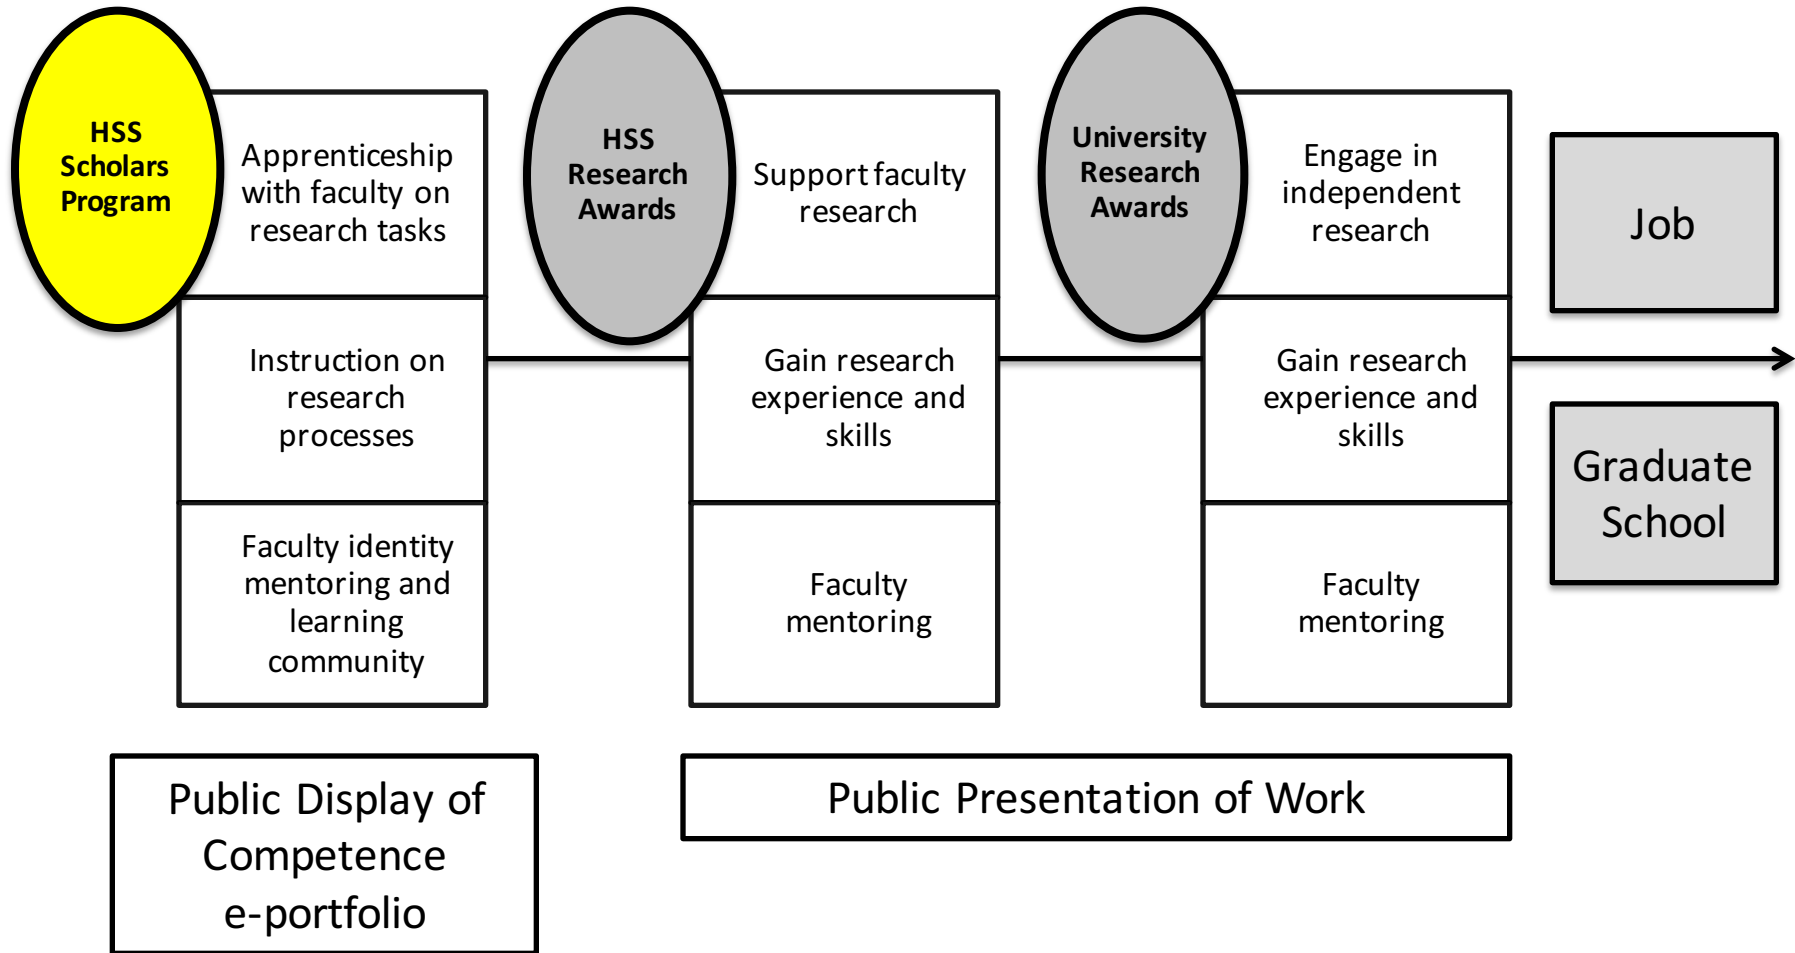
HSS Scholars Program

Apprenticeship with faculty on research tasks

Instruction on research processes

Faculty identity mentoring and learning community

HSS Research Awards

Support faculty research

Gain research experience and skills

Faculty mentoring

University Research Awards

Engage in independent research

Gain research experience and skills

Faculty mentoring

Job

Graduate School

Public Display of Competence e-portfolio

Public Presentation of Work